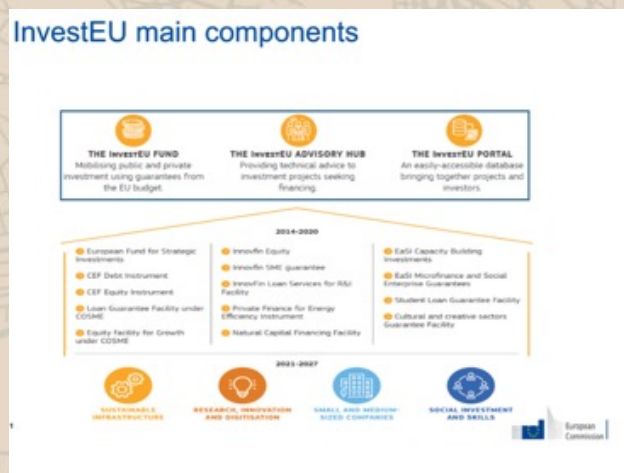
InvestEU main components

THE InvestEU FUND
Mobilising public and private investment using guarantees from the EU budget

THE InvestEU ADVISORY HUB
Providing technical advice to investment projects seeking financing

THE InvestEU PORTAL
An easily-accessible database bringing together projects and investors.

2014-2020

European Fund for Strategic Investments
CEF Debt Instrument
CEF Equity Instrument
Loan Guarantee Facility under COSME
Equity Facility for Growth under COSME

InnovFin Equity
InnovFin SME guarantee
InnovFin Loan Services for R&I Facility
Private Finance for Energy Efficiency Instrument
Natural Capital Financing Facility

EaSI Capacity Building Investments
EaSI Microfinance and Social Enterprise Guarantees
Student Loan Guarantee Facility
Cultural and creative sectors Guarantee Facility

2021-2027

SUSTAINABLE INFRASTRUCTURE
RESEARCH, INNOVATION AND DIGITISATION
SMALL AND MEDIUM-SIZED COMPANIES
SOCIAL INVESTMENT AND SKILLS

1

European Commission